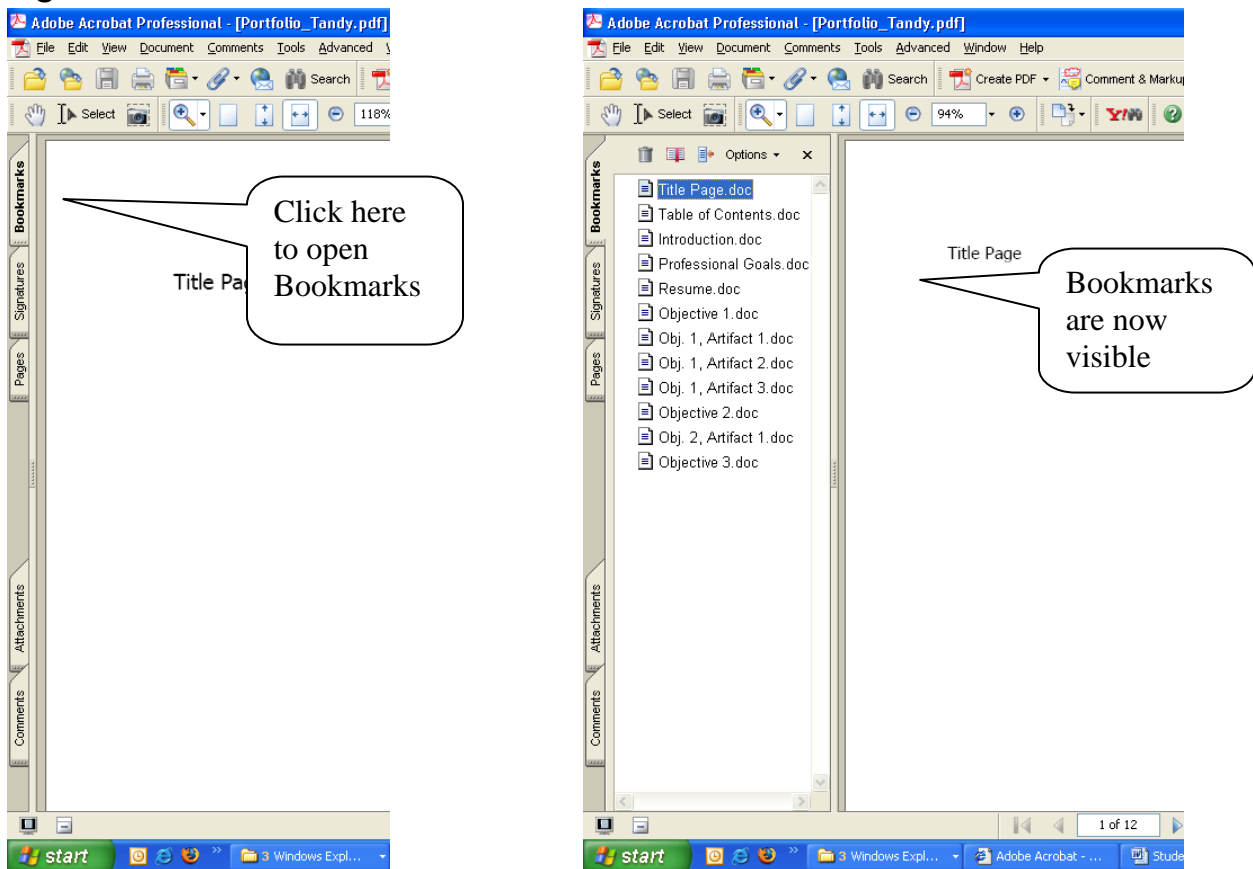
Adobe Acrobat Professional - [Portfolio_Tandy.pdf]

File Edit View Document Comments Tools Advanced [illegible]

Search

Select 118%

Bookmarks

Signatures

Pages

Attachments

Comments

Title Pa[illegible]

Click here to open Bookmarks

start 3 Windows Expl...

Adobe Acrobat Professional - [Portfolio_Tandy.pdf]

File Edit View Document Comments Tools Advanced Window Help

Search Create PDF Comment & Marku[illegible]

Select 94%

Options

Bookmarks

Signatures

Pages

Attachments

Comments

Title Page.doc
Table of Contents.doc
Introduction.doc
Professional Goals.doc
Resume.doc
Objective 1.doc
Obj. 1, Artifact 1.doc
Obj. 1, Artifact 2.doc
Obj. 1, Artifact 3.doc
Objective 2.doc
Obj. 2, Artifact 1.doc
Objective 3.doc

Title Page

Bookmarks are now visible

1 of 12

start 3 Windows Expl... Adobe Acrobat - ... Stude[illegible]